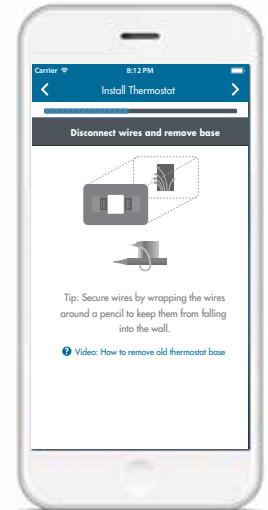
Carrier
8:12 PM

Install Thermostat

Disconnect wires and remove base

Tip: Secure wires by wrapping the wires around a pencil to keep them from falling into the wall.

Video: How to remove old thermostat base